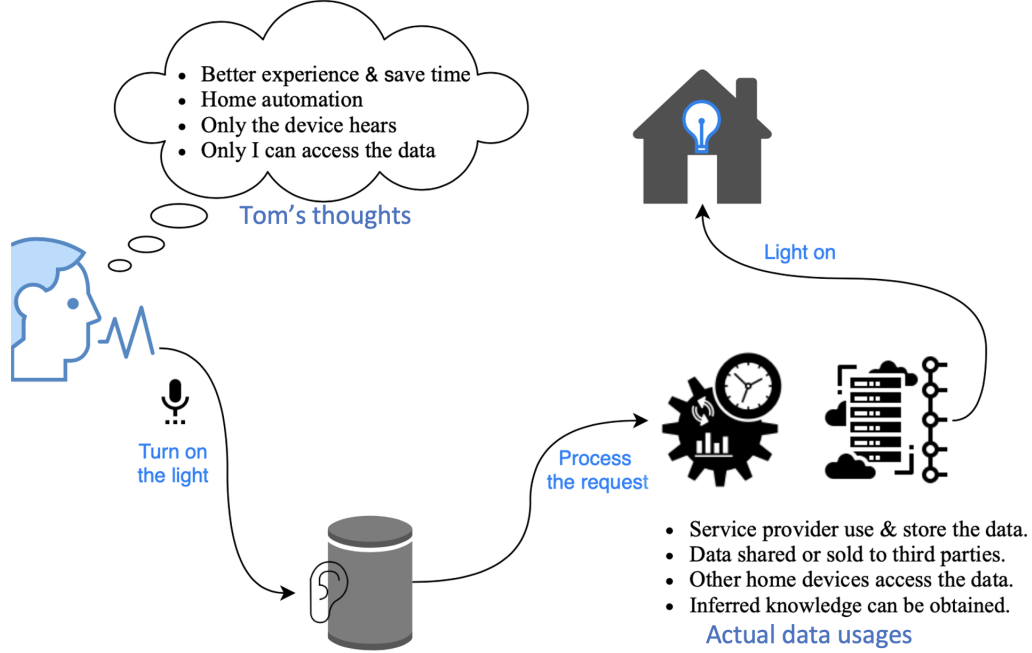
- Better experience & save time
- Home automation
- Only the device hears
- Only I can access the data

Tom’s thoughts

Light on

Turn on the light

Process the request

- Service provider use & store the data.
- Data shared or sold to third parties.
- Other home devices access the data.
- Inferred knowledge can be obtained.

Actual data usages